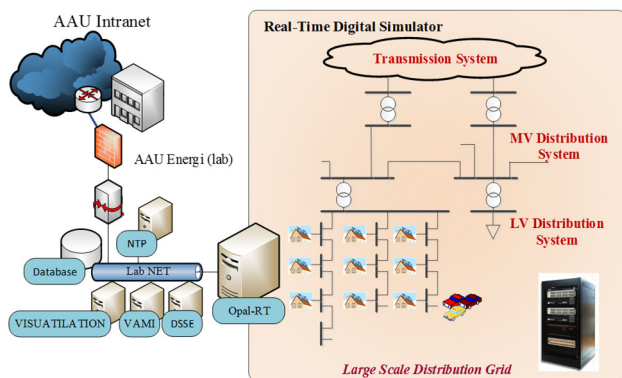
AAU Intranet

AAU Energi (lab)

NTP

Database

Lab NET

VISUATILATION

VAMI

DSSE

Opal-RT

Real-Time Digital Simulator

Transmission System

MV Distribution System

LV Distribution System

Large Scale Distribution Grid